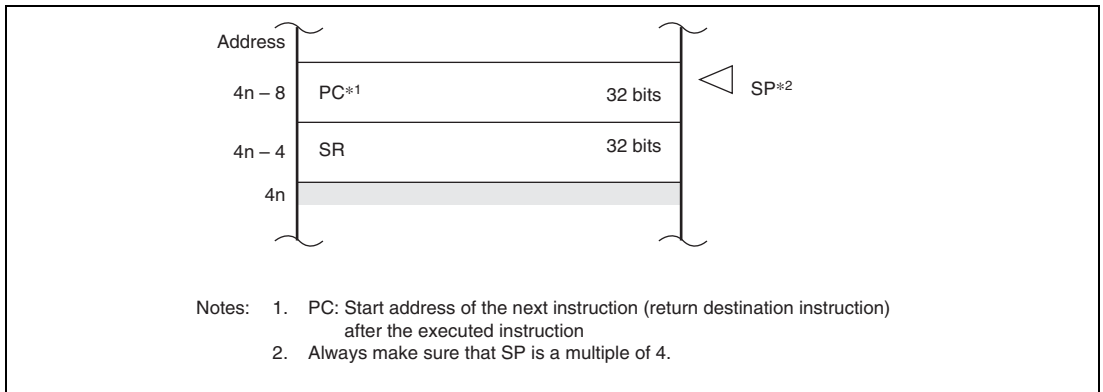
Address

4n – 8 PC*1 32 bits SP*2

4n – 4 SR 32 bits

4n

Notes: 1. PC: Start address of the next instruction (return destination instruction) after the executed instruction
2. Always make sure that SP is a multiple of 4.